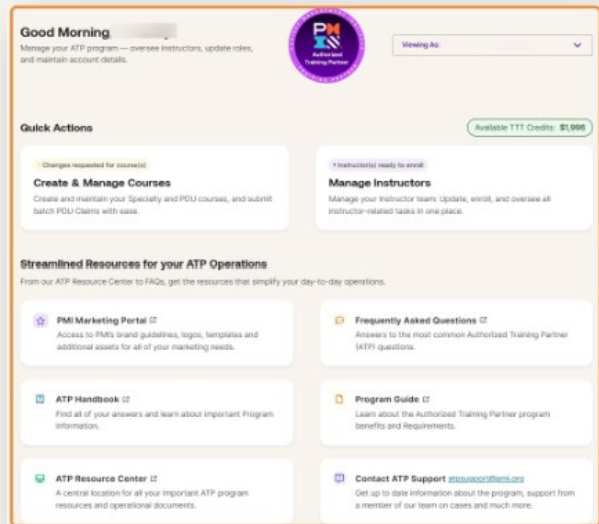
Good Morning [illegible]
Manage your ATP program — oversee instructors, update roles, and maintain account details.

PMI
Authorized Training Partner

Viewing As:

Quick Actions

Available TTT Credits: $1,996

Changes requested for course(s)
Create & Manage Courses
Create and maintain your Specialty and PDU courses, and submit batch PDU Claims with ease.

Instructor(s) ready to enroll
Manage Instructors
Manage your Instructor team: Update, enroll, and oversee all instructor-related tasks in one place.

Streamlined Resources for your ATP Operations
From our ATP Resource Center to FAQs, get the resources that simplify your day-to-day operations.

PMI Marketing Portal
Access to PMI's brand guidelines, logos, templates and additional assets for all of your marketing needs.

Frequently Asked Questions
Answers to the most common Authorized Training Partner (ATP) questions.

ATP Handbook
Find all of your answers and learn about important Program information.

Program Guide
Learn about the Authorized Training Partner program benefits and Requirements.

ATP Resource Center
A central location for all your important ATP program resources and operational documents.

Contact ATP Support atpsupport@pmi.org
Get up to date information about the program, support from a member of our team on cases and much more.